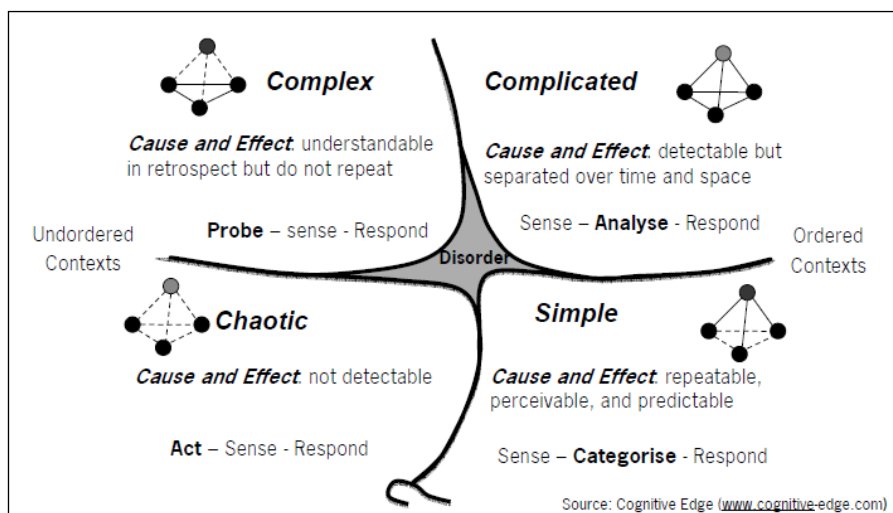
Complex

Cause and Effect: understandable in retrospect but do not repeat

Probe – sense - Respond

Complicated

Cause and Effect: detectable but separated over time and space

Sense – Analyse - Respond

Undordered Contexts

Disorder

Ordered Contexts

Chaotic

Cause and Effect: not detectable

Act – Sense - Respond

Simple

Cause and Effect: repeatable, perceivable, and predictable

Sense – Categorise - Respond

Source: Cognitive Edge (www.cognitive-edge.com)